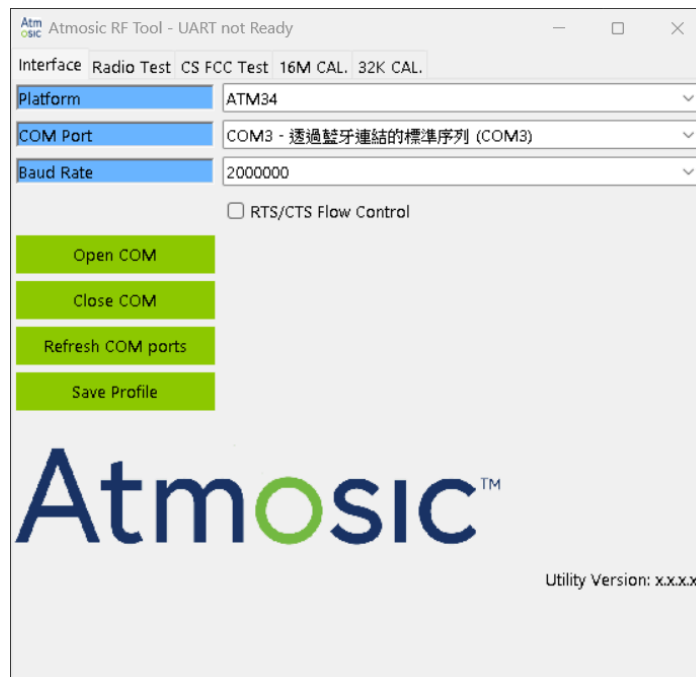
Atm osic Atmosic RF Tool - UART not Ready

Interface Radio Test CS FCC Test 16M CAL. 32K CAL.

Platform ATM34

COM Port COM3 - 透過藍牙連結的標準序列 (COM3)

Baud Rate 2000000

RTS/CTS Flow Control

Open COM

Close COM

Refresh COM ports

Save Profile

Atmosic™

Utility Version: x.x.x.x